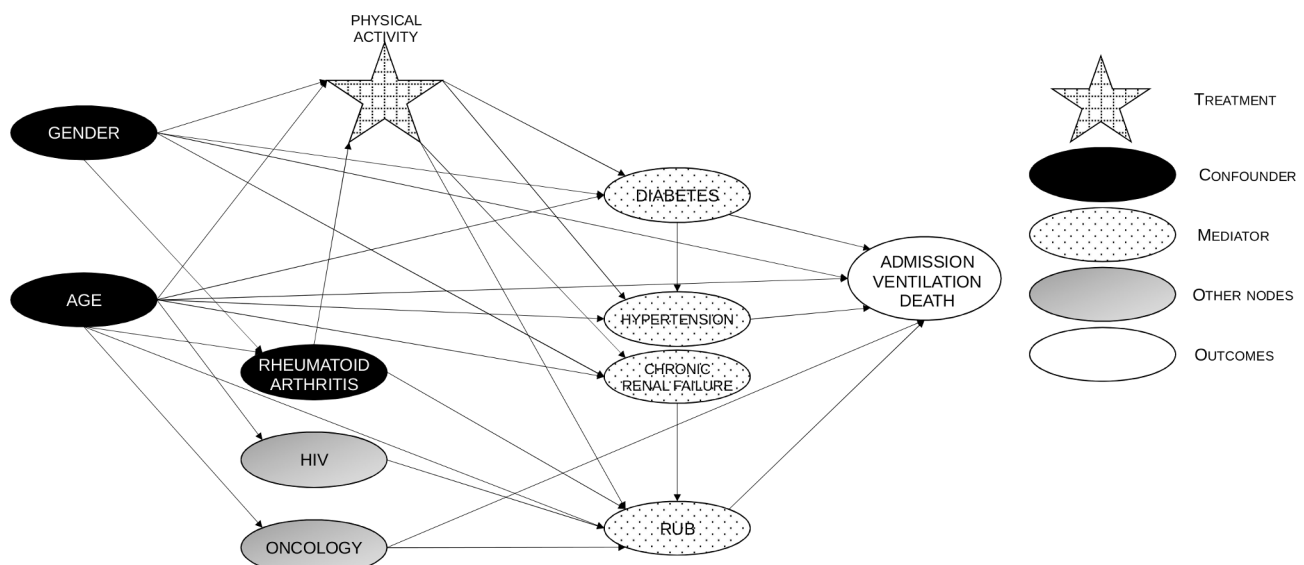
PHYSICAL ACTIVITY

GENDER

AGE

RHEUMATOID ARTHRITIS

HIV

ONCOLOGY

DIABETES

HYPERTENSION

CHRONIC RENAL FAILURE

RUB

ADMISSION VENTILATION DEATH

TREATMENT

CONFOUNDER

MEDIATOR

OTHER NODES

OUTCOMES